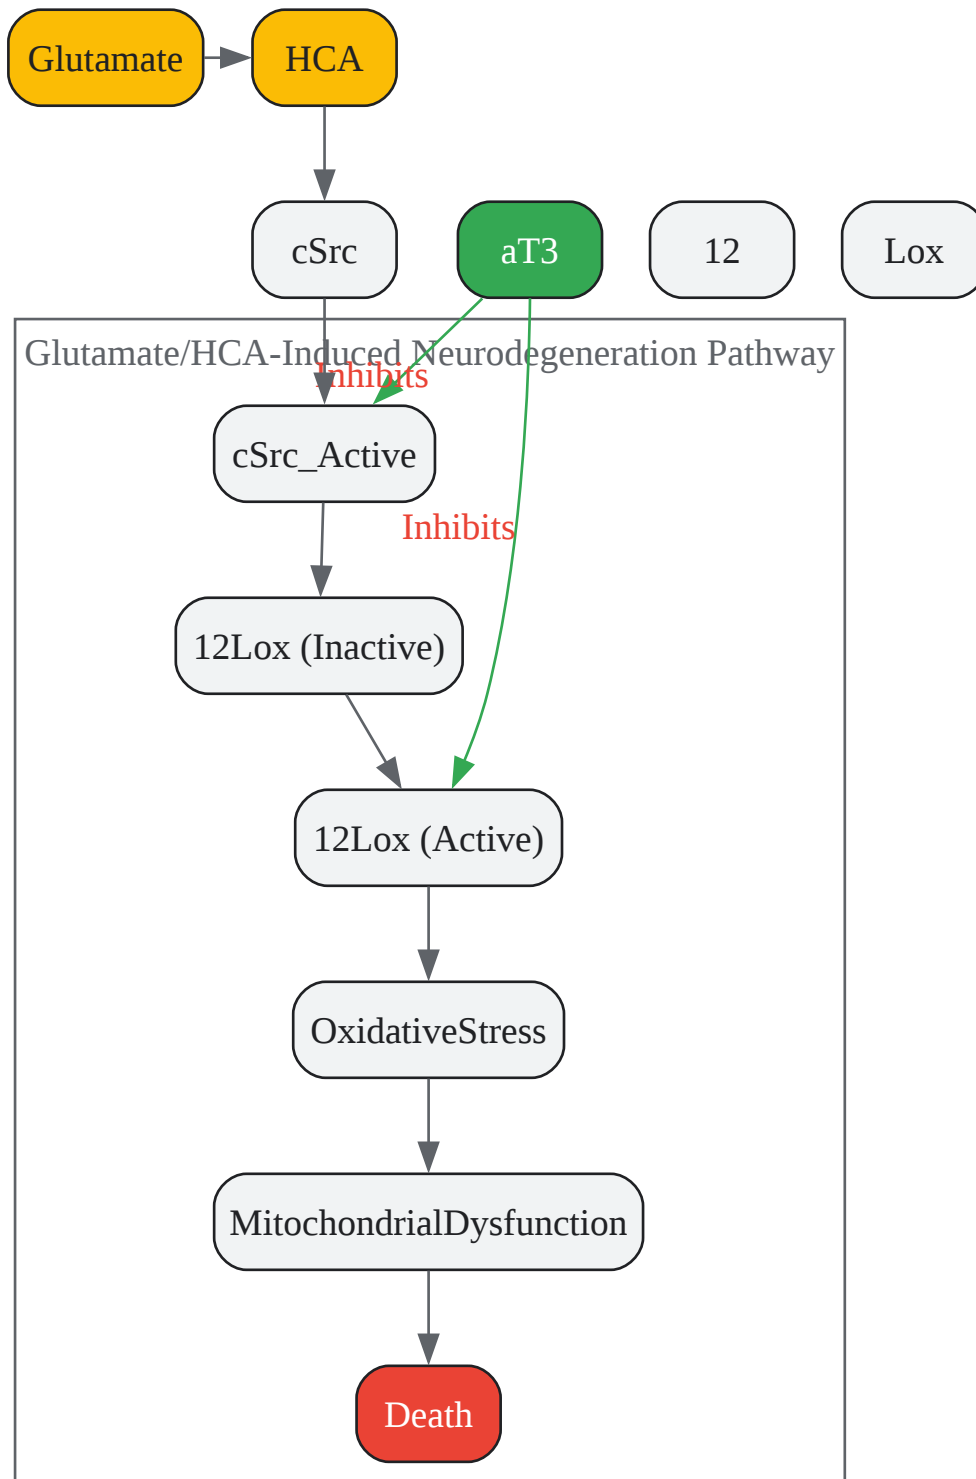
Glutamate

HCA

cSrc

aT3

12

Lox

Glutamate/HCA-Induced Neurodegeneration Pathway

Inhibits

cSrc_Active

Inhibits

12Lox (Inactive)

12Lox (Active)

OxidativeStress

MitochondrialDysfunction

Death